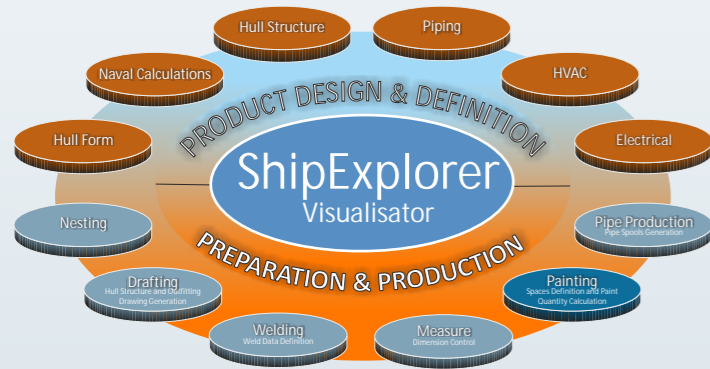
Hull Structure

Piping

Naval Calculations

HVAC

PRODUCT DESIGN & DEFINITION

Hull Form

Electrical

ShipExplorer
Visualisator

Nesting

Pipe Production
Pipe Spools Generation

PREPARATION & PRODUCTION

Drafting
Hull Structure and Outfitting Drawing Generation

Painting
Spaces Definition and Paint Quantity Calculation

Welding
Weld Data Definition

Measure
Dimension Control